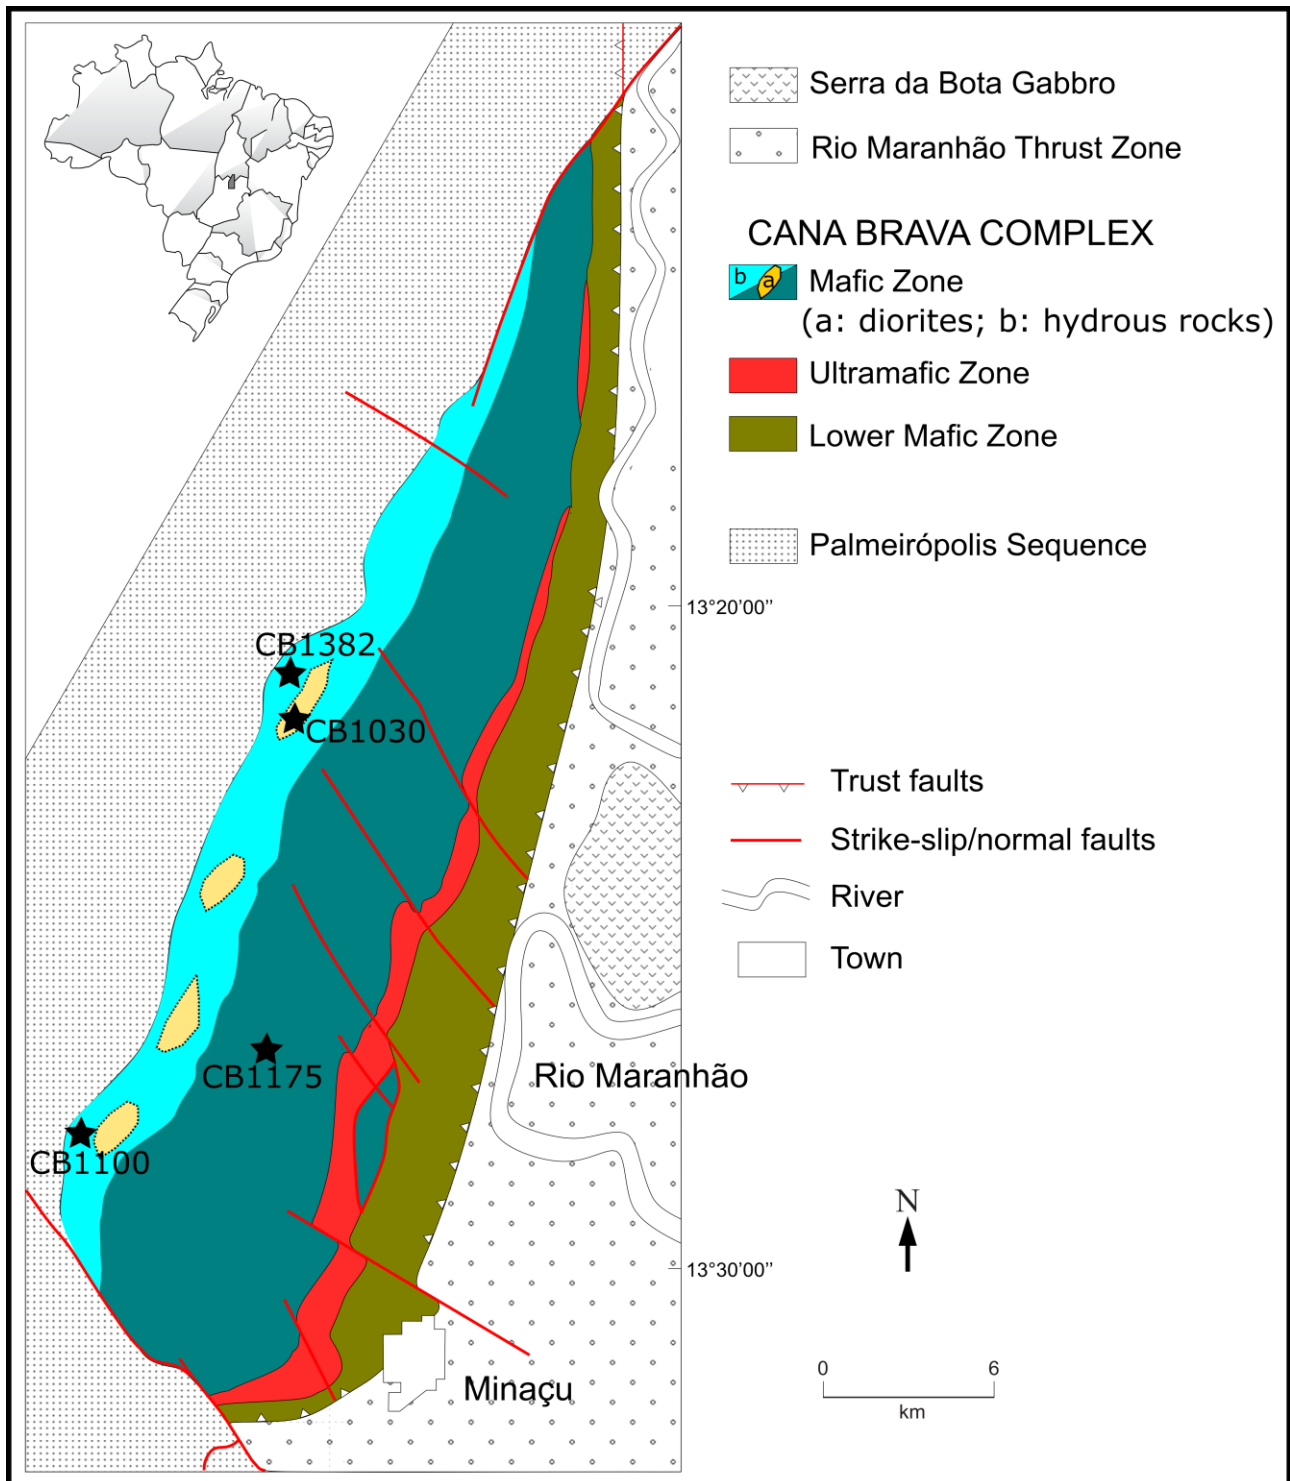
Serra da Bota Gabbro
Rio Maranhão Thrust Zone
CANA BRAVA COMPLEX
b a Mafic Zone (a: diorites; b: hydrous rocks)
Ultramafic Zone
Lower Mafic Zone
Palmeirópolis Sequence

13°20'00''

CB1382
CB1030
CB1175
CB1100

Trust faults
Strike-slip/normal faults
River
Town

Rio Maranhão

N

13°30'00''

0 6
km

Minaçu